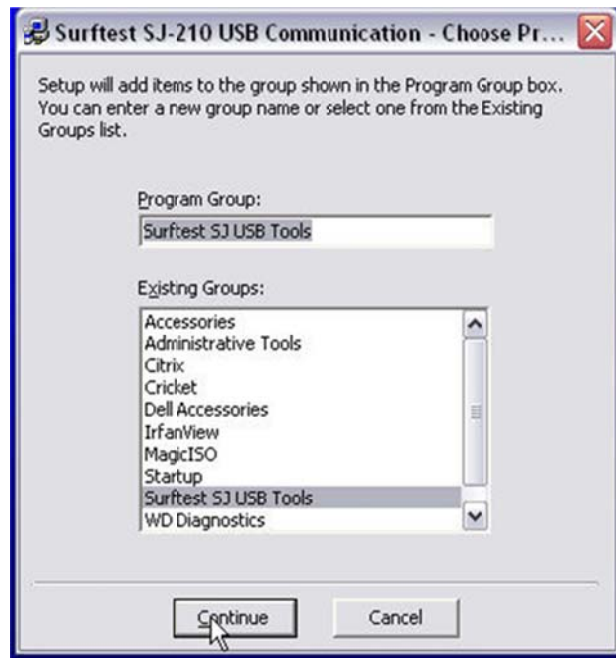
Surftest SJ-210 USB Communication - Choose Pr...

Setup will add items to the group shown in the Program Group box. You can enter a new group name or select one from the Existing Groups list.

Program Group:

Surftest SJ USB Tools

Existng Groups:

Accessories
Administrative Tools
Citrix
Cricket
Dell Accessories
IrfanView
MagicISO
Startup
Surftest SJ USB Tools
WD Diagnostics

Continue

Cancel